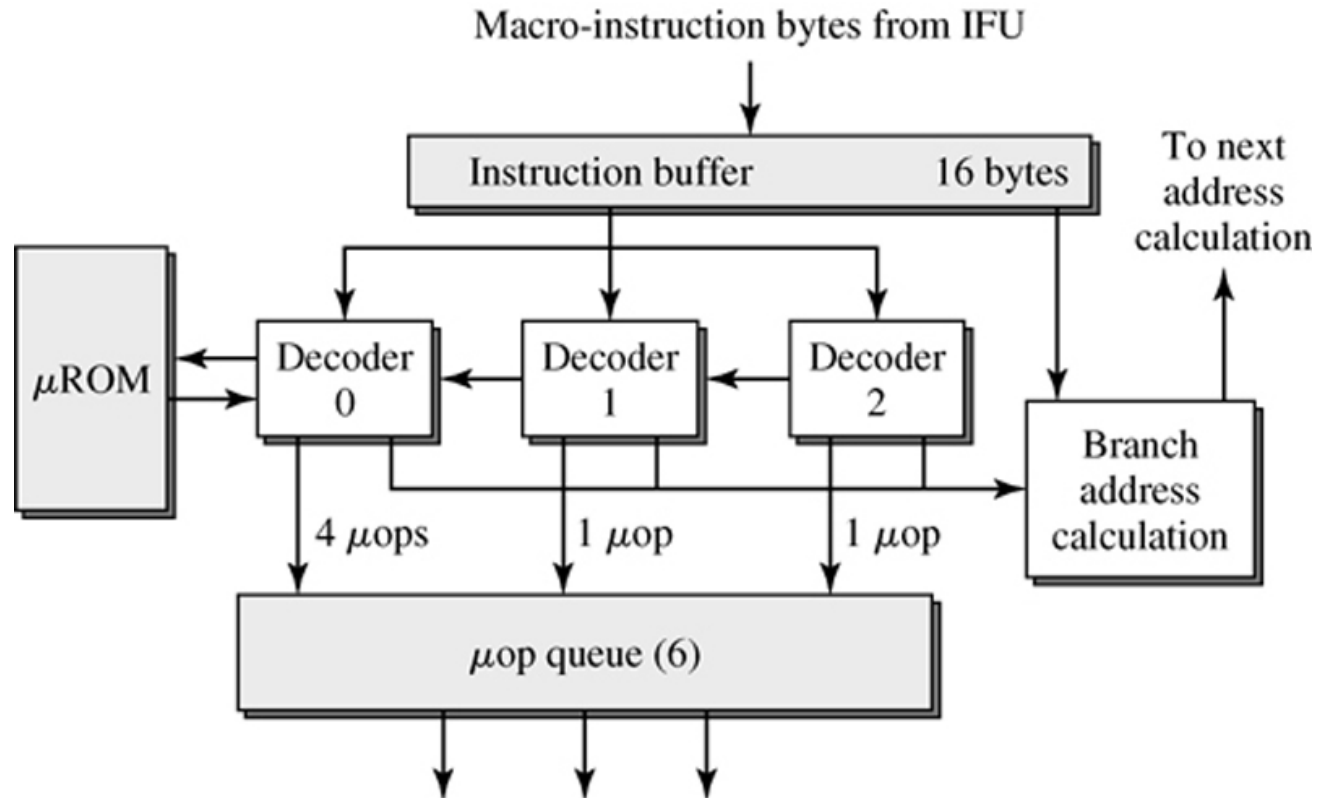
Macro-instruction bytes from IFU

Instruction buffer 16 bytes

To next address calculation

$\mu$ROM

Decoder 0

Decoder 1

Decoder 2

Branch address calculation

4 $\mu$ops

1 $\mu$op

1 $\mu$op

$\mu$op queue (6)